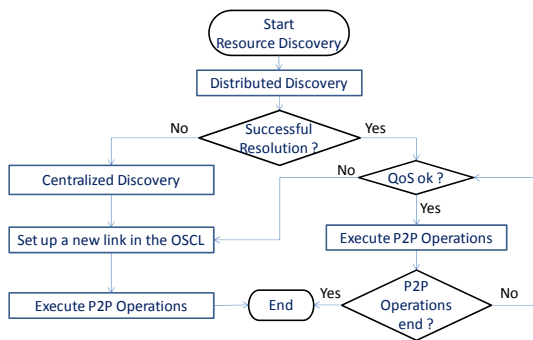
Start
Resource Discovery

Distributed Discovery

No

Successful
Resolution ?

Yes

Centralized Discovery

No

QoS ok ?

Yes

Set up a new link in the OSCL

Execute P2P Operations

Execute P2P Operations

Yes

End

P2P
Operations
end ?

No